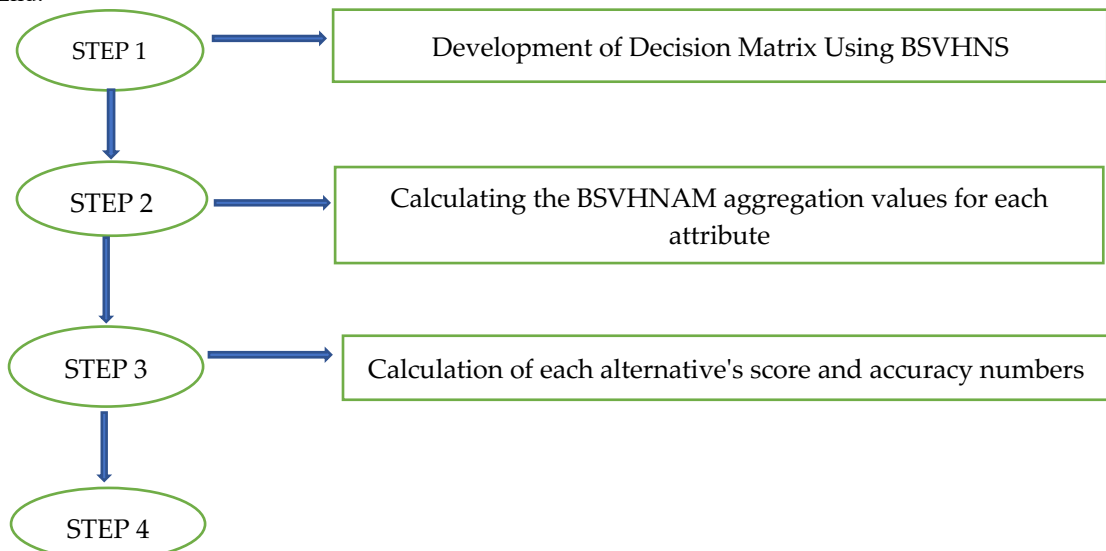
STEP 1

Development of Decision Matrix Using BSVHNS

STEP 2

Calculating the BSVHNAM aggregation values for each attribute

STEP 3

Calculation of each alternative's score and accuracy numbers

STEP 4